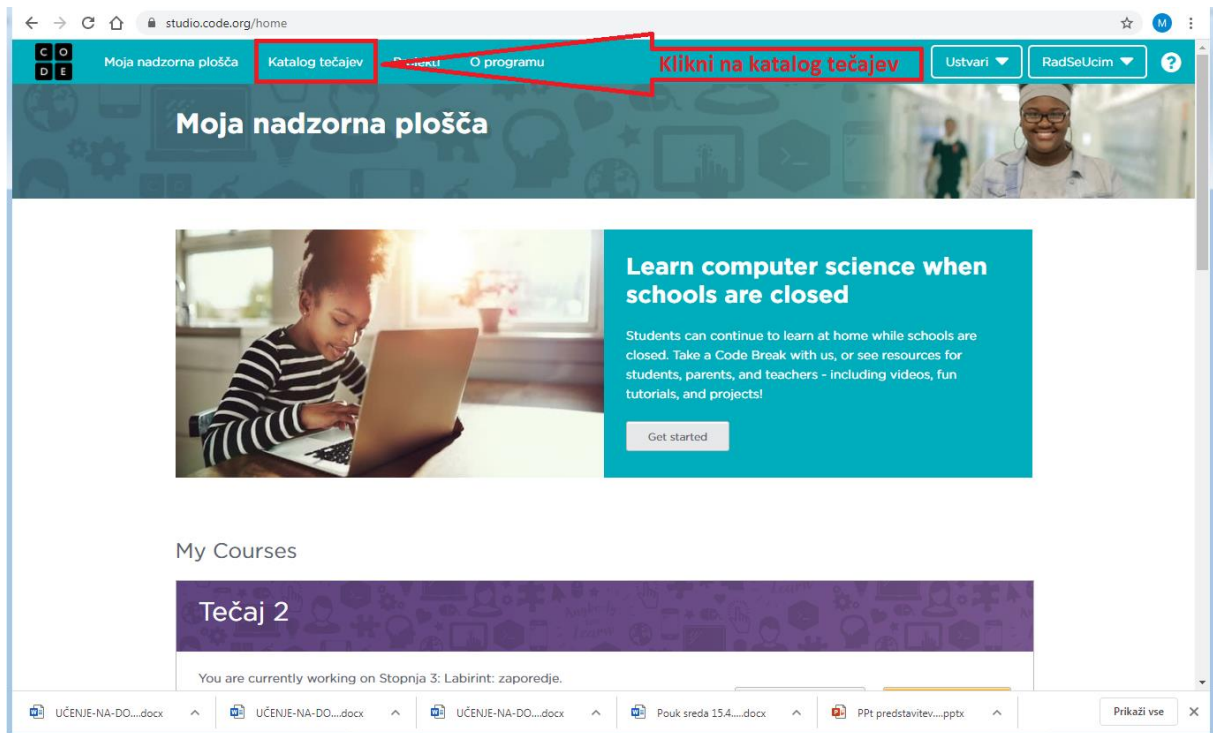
studio.code.org/home

C O
D E

Moja nadzorna plošča Katalog tečajev Pr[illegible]ekti O programu

Klikni na katalog tečajev

Ustvari RadSeUcim ?

Moja nadzorna plošča

Learn computer science when schools are closed

Students can continue to learn at home while schools are closed. Take a Code Break with us, or see resources for students, parents, and teachers - including videos, fun tutorials, and projects!

Get started

My Courses

Tečaj 2

You are currently working on Stopnja 3: Labirint: zaporedje.

UČENJE-NA-DO....docx UČENJE-NA-DO....docx UČENJE-NA-DO....docx Pouk sreda 15.4.....docx PPt predstavitev....pptx Prikaži vse